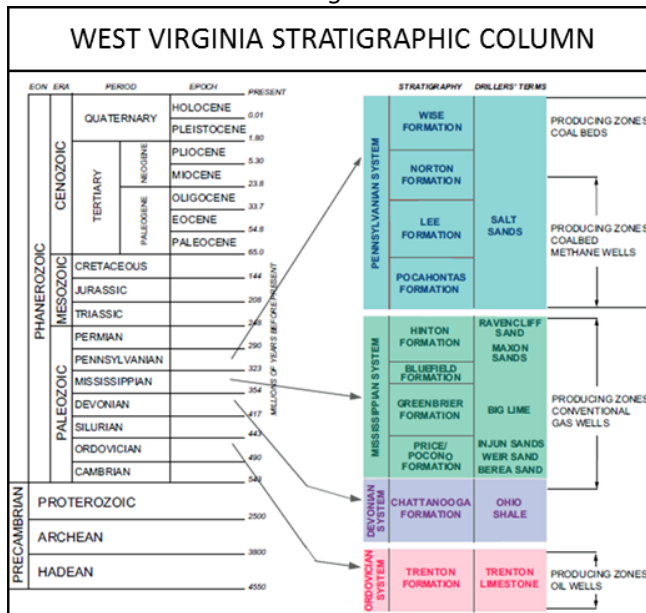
WEST VIRGINIA STRATIGRAPHIC COLUMN

EON ERA PERIOD EPOCH PRESENT

PHANEROZOIC

CENOZOIC

QUATERNARY

HOLOCENE 0.01

PLEISTOCENE 1.80

TERTIARY

NEOGENE

PLIOCENE 5.30

MIOCENE 23.8

PALEOGENE

OLIGOCENE 33.7

EOCENE 54.8

PALEOCENE 65.0

MESOZOIC

CRETACEOUS 144

JURASSIC 206

TRIASSIC 248

PALEOZOIC

PERMIAN 290

PENNSYLVANIAN 323

MISSISSIPPIAN 354

DEVONIAN 417

SILURIAN 443

ORDOVICIAN 490

CAMBRIAN 543

PRECAMBRIAN

PROTEROZOIC 2500

ARCHEAN 3800

HADEAN 4550

MILLIONS OF YEARS BEFORE PRESENT

STRATIGRAPHY DRILLERS' TERMS

PENNSYLVANIAN SYSTEM

WISE FORMATION

NORTON FORMATION

LEE FORMATION

POCAHONTAS FORMATION

SALT SANDS

PRODUCING ZONES COAL BEDS

PRODUCING ZONES COALBED METHANE WELLS

MISSISSIPPIAN SYSTEM

HINTON FORMATION

BLUEFIELD FORMATION

GREENBRIER FORMATION

PRICE/ POCONO FORMATION

RAVENCLIFF SAND

MAXON SANDS

BIG LIME

INJUN SANDS WEIR SAND BEREA SAND

PRODUCING ZONES CONVENTIONAL GAS WELLS

DEVONIAN SYSTEM

CHATTANOOGA FORMATION

OHIO SHALE

ORDOVICIAN SYSTEM

TRENTON FORMATION

TRENTON LIMESTONE

PRODUCING ZONES OIL WELLS